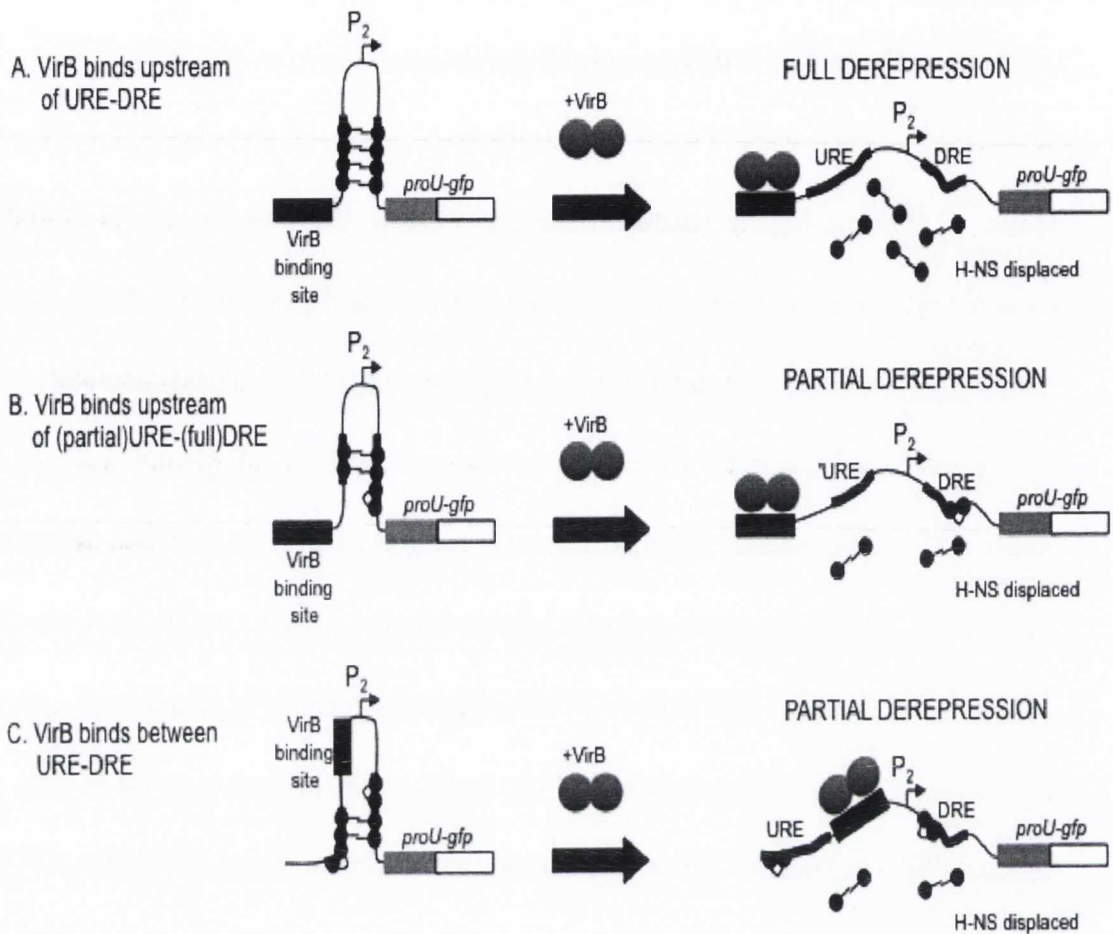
A. VirB binds upstream of URE-DRE

$P_2$

proU-gfp

VirB binding site

+VirB

FULL DEREPRESSION

URE

$P_2$

DRE

proU-gfp

H-NS displaced

B. VirB binds upstream of (partial)URE-(full)DRE

$P_2$

proU-gfp

VirB binding site

+VirB

PARTIAL DEREPRESSION

'URE

$P_2$

DRE

proU-gfp

H-NS displaced

C. VirB binds between URE-DRE

$P_2$

VirB binding site

proU-gfp

+VirB

PARTIAL DEREPRESSION

$P_2$

URE

DRE

proU-gfp

H-NS displaced